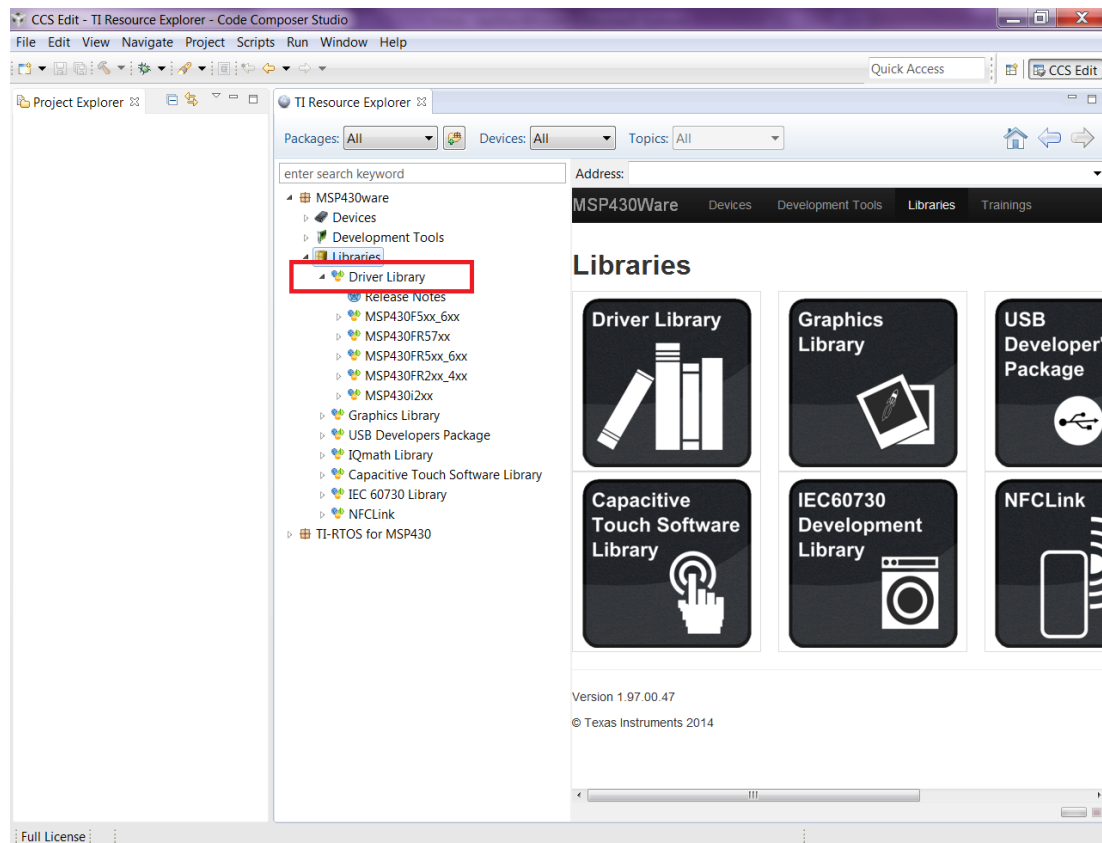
CCS Edit - TI Resource Explorer - Code Composer Studio

File Edit View Navigate Project Scripts Run Window Help

Quick Access

CCS Edit

Project Explorer

TI Resource Explorer

Packages: All

Devices: All

Topics: All

enter search keyword

Address:

MSP430ware
Devices
Development Tools
Libraries
Driver Library
Release Notes
MSP430F5xx_6xx
MSP430FR57xx
MSP430FR5xx_6xx
MSP430FR2xx_4xx
MSP430i2xx
Graphics Library
USB Developers Package
IQmath Library
Capacitive Touch Software Library
IEC 60730 Library
NFCLink
TI-RTOS for MSP430

MSP430Ware Devices Development Tools Libraries Trainings

Libraries

Driver Library

Graphics Library

USB Developer' Package

Capacitive Touch Software Library

IEC60730 Development Library

NFCLink

Version 1.97.00.47

© Texas Instruments 2014

Full License